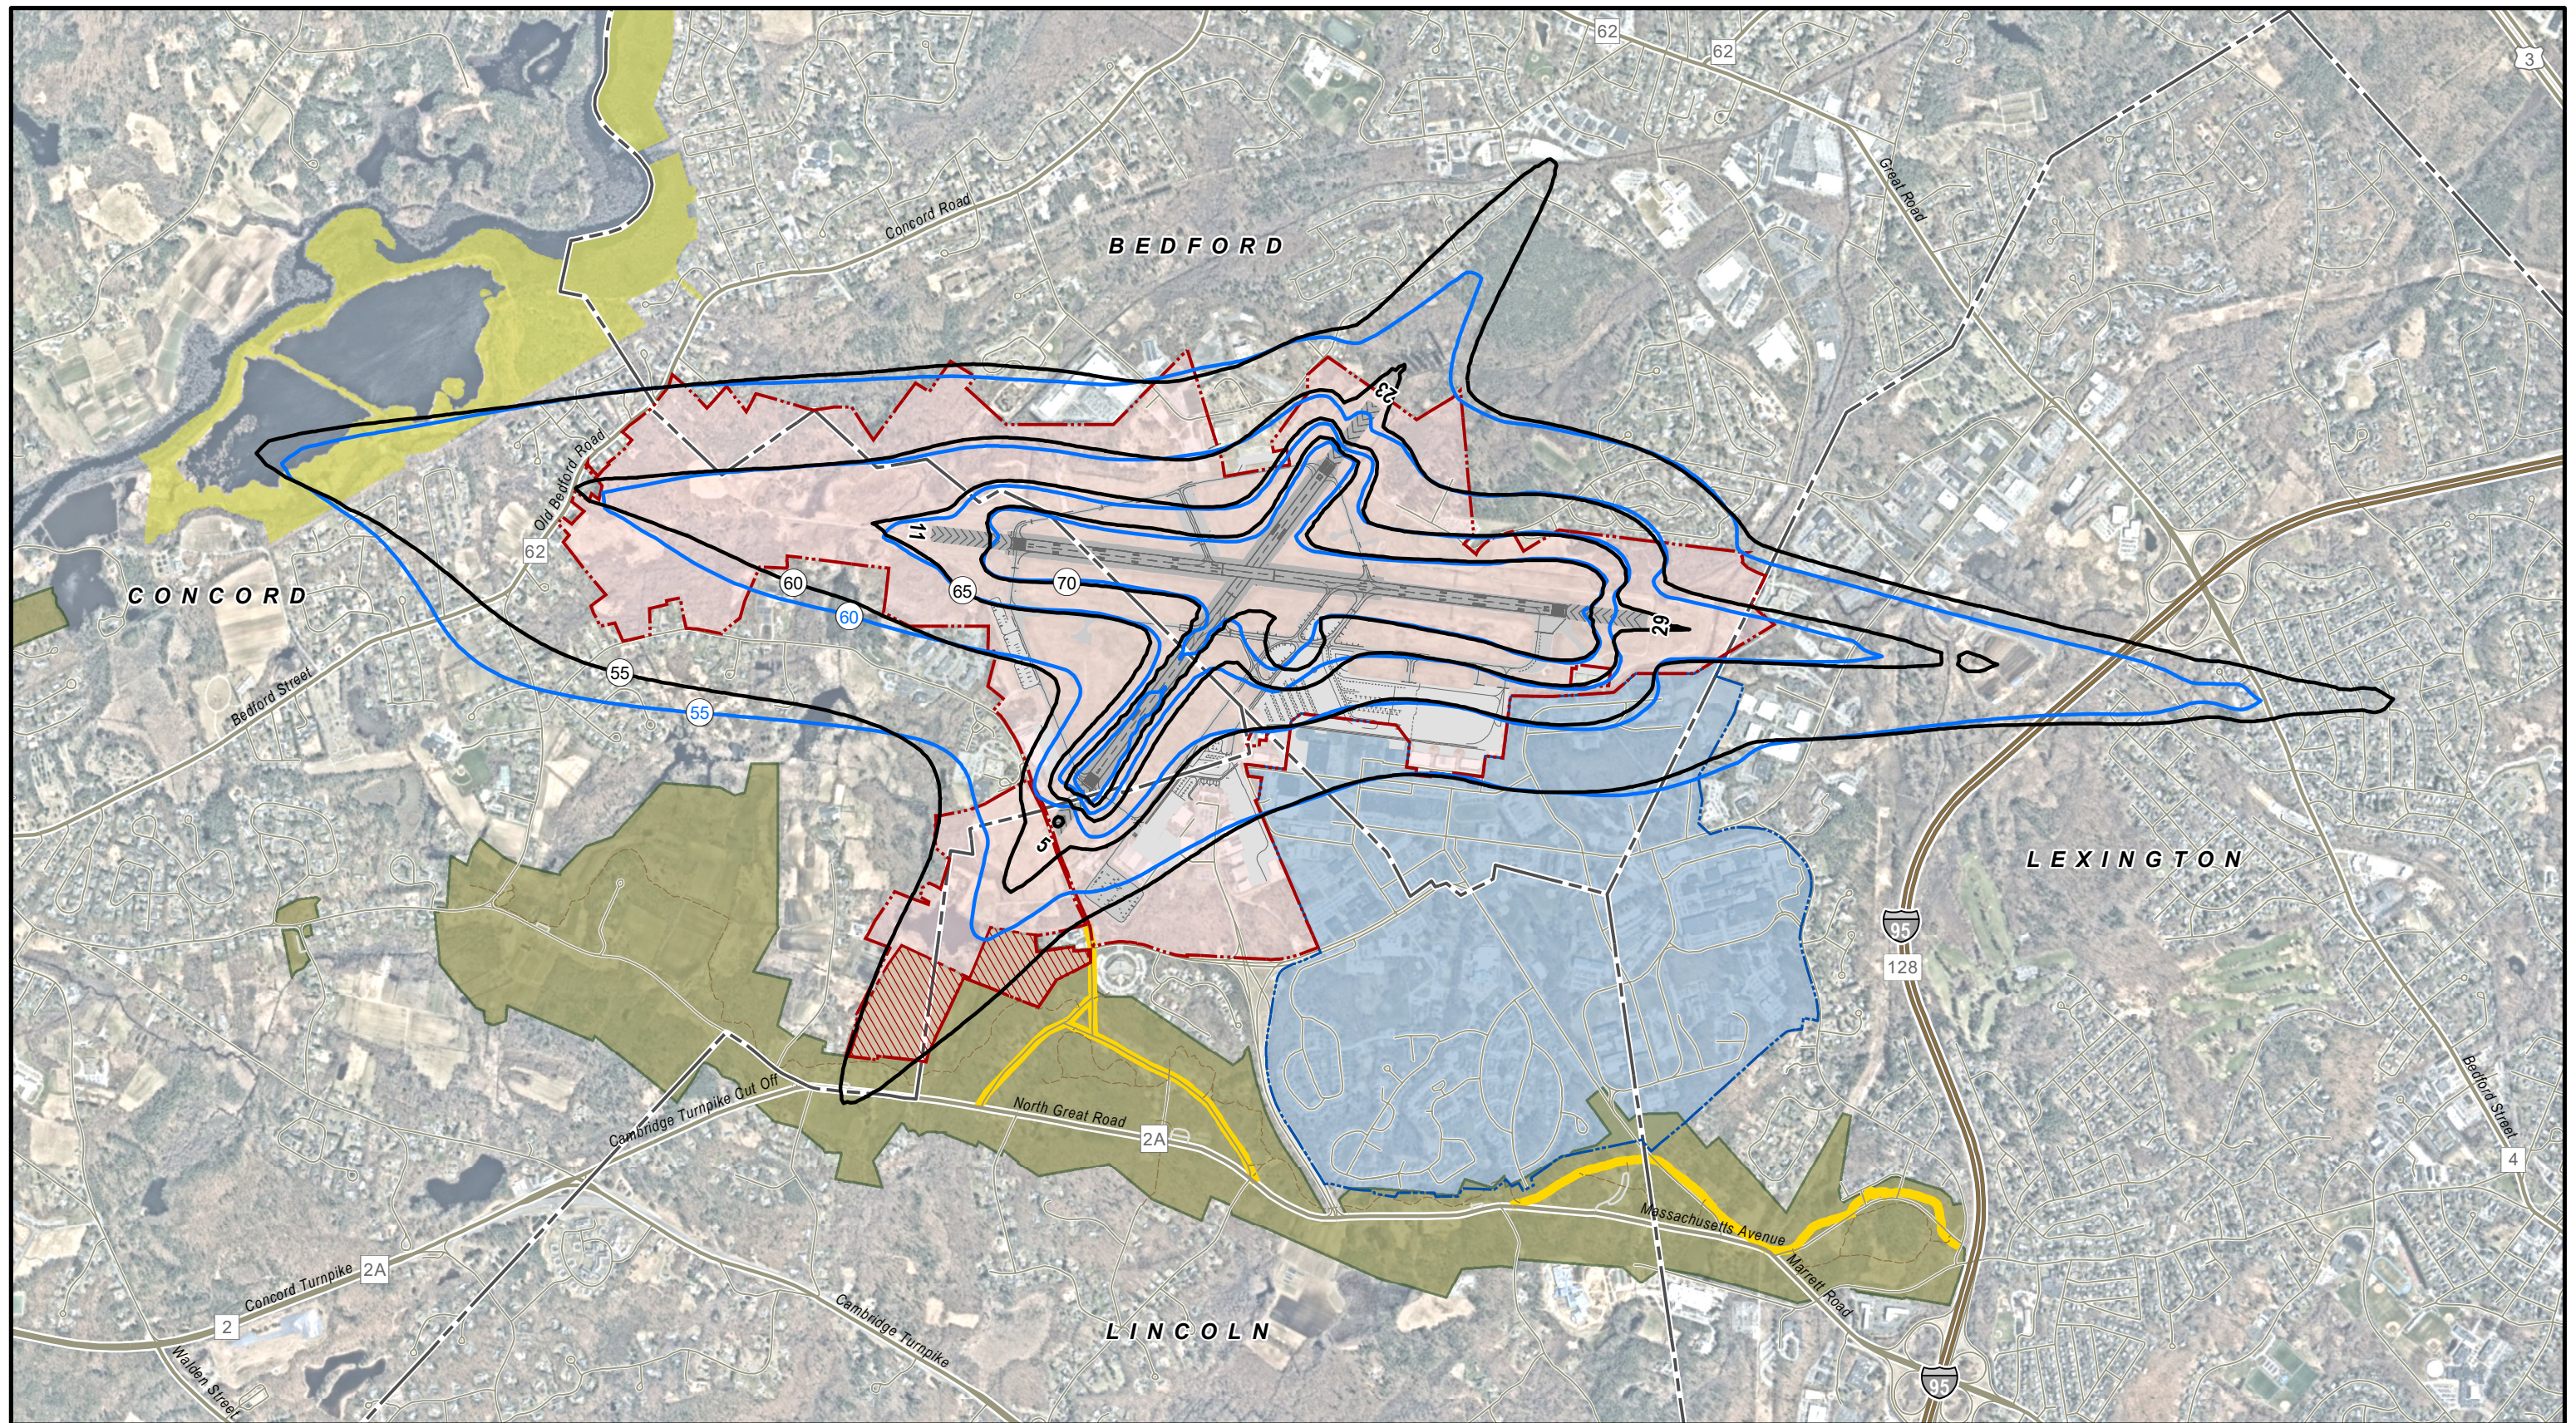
62
62
3
Great Road
Concord Road
BEDFORD
23
11
Old Bedford Road
62
CONCORD
60
65
70
29
60
Bedford Street
55
55
5
LEXINGTON
95
128
Bedford Street
4
Cambridge Turnpike Cut Off
North Great Road
2A
Massachusetts Avenue
Marrett Road
2A
Concord Turnpike
2
Cambridge Turnpike
Walden Street
LINCOLN
95